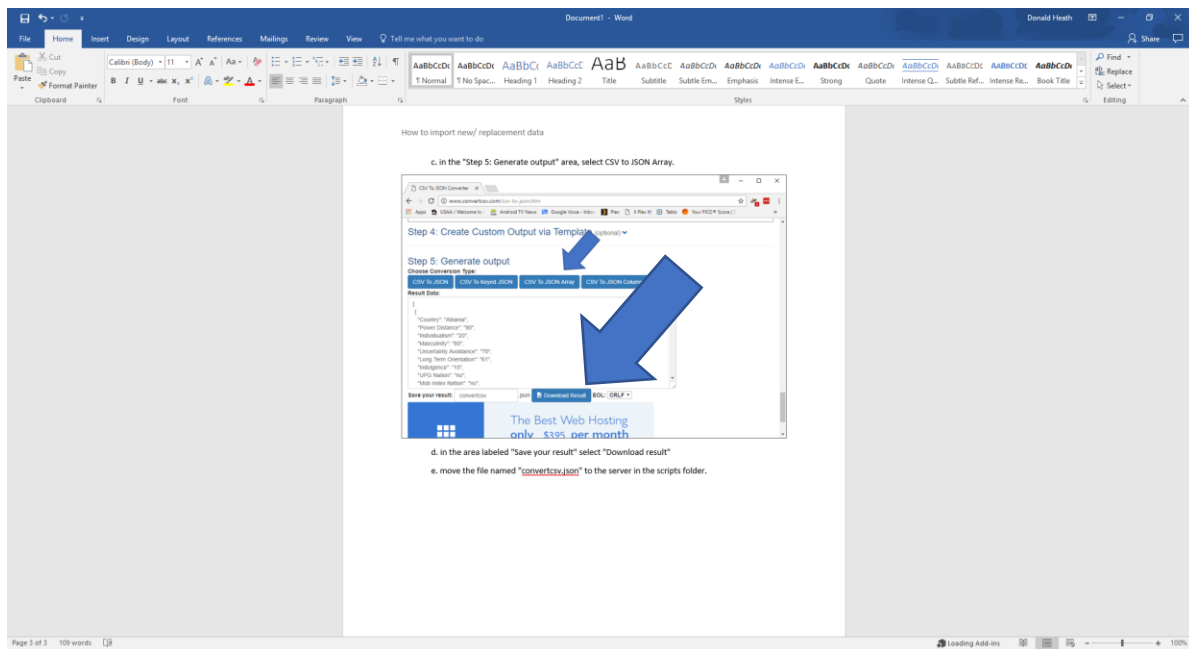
Document1 - Word

Donald Heath

File Home Insert Design Layout References Mailings Review View Tell me what you want to do

Share

Cut
Copy
Paste
Format Painter
Clipboard

Calibri (Body) 11
Font

Paragraph

AaBbCcDc ¶ Normal
AaBbCcDc ¶ No Spac...
AaBbCc Heading 1
AaBbCcC Heading 2
AaB Title
AaBbCcC Subtitle
AaBbCcDc Subtle Em...
AaBbCcDc Emphasis
AaBbCcDc Intense E...
AaBbCcDc Strong
AaBbCcDc Quote
AaBbCcDc Intense Q...
AaBbCcDc Subtle Ref...
AaBbCcDc Intense Re...
AaBbCcDc Book Title
Styles

Find
Replace
Select
Editing

How to import new/ replacement data

c. in the "Step 5: Generate output" area, select CSV to JSON Array.

CSV To JSON Converter
www.convertcsv.com/csv-to-json.htm
Apps USAA / Welcome to Android TV News Google Voice - Inbox Plex 3 Plex It! Tablo Your FICO® Score

Step 4: Create Custom Output via Template (optional)

Step 5: Generate output
Choose Conversion Type:
CSV To JSON CSV To Keyed JSON CSV To JSON Array CSV To JSON Column
Result Data:
[
{
"Country": "Albania",
"Power Distance": "90",
"Individualism": "20",
"Masculinity": "80",
"Uncertainty Avoidance": "70",
"Long Term Orientation": "61",
"Indulgence": "15",
"UPG Nation": "no",
"Mob Index Nation": "no",
Save your result: convertcsv .json Download Result EOL: CRLF

The Best Web Hosting
only $395 per month

d. in the area labeled "Save your result" select "Download result"

e. move the file named "convertcsv.json" to the server in the scripts folder.

Page 3 of 3 109 words

Loading Add-ins

100%